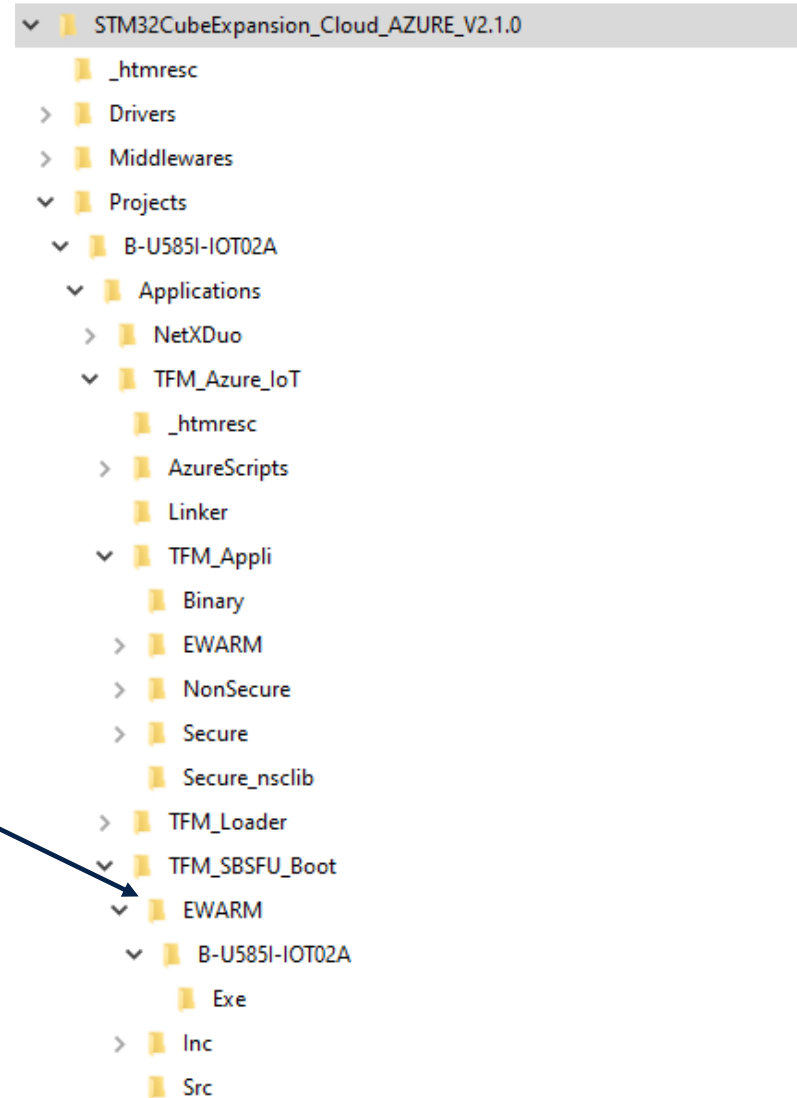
STM32CubeExpansion_Cloud_AZURE_V2.1.0
_htmresc
Drivers
Middlewares
Projects
B-U585I-IOT02A
Applications
NetXDuo
TFM_Azure_IoT
_htmresc
AzureScripts
Linker
TFM_Appli
Binary
EWARM
NonSecure
Secure
Secure_nsclib
TFM_Loader
TFM_SBSFU_Boot
EWARM
B-U585I-IOT02A
Exe
Inc
Src